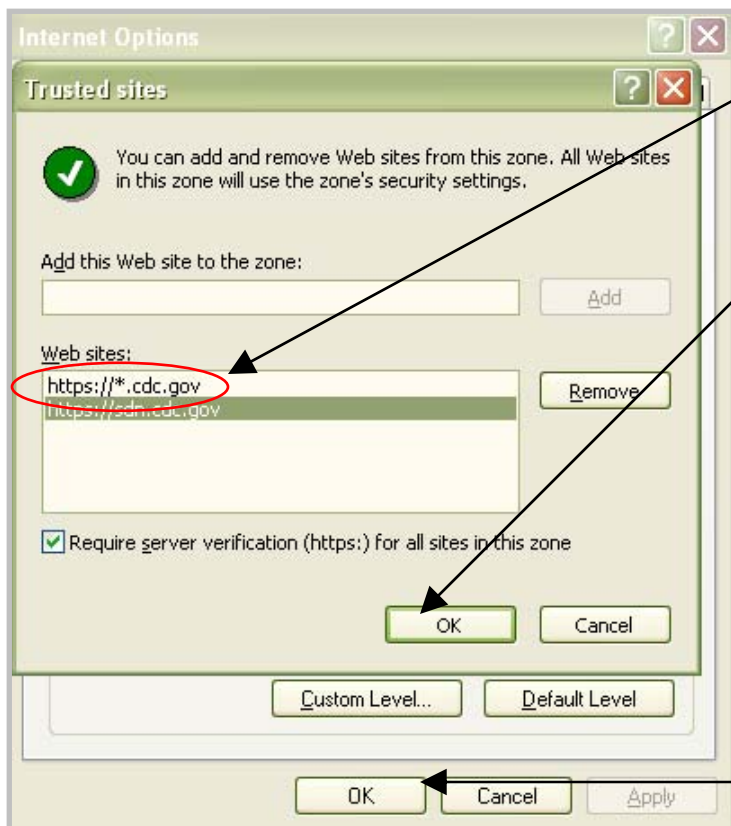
Internet Options

Trusted sites

You can add and remove Web sites from this zone. All Web sites in this zone will use the zone's security settings.

Add this Web site to the zone:

Add

Web sites:

https://*.cdc.gov
https://sdn.cdc.gov

Remove

Require server verification (https:) for all sites in this zone

OK

Cancel

Custom Level...

Default Level

OK

Cancel

Apply